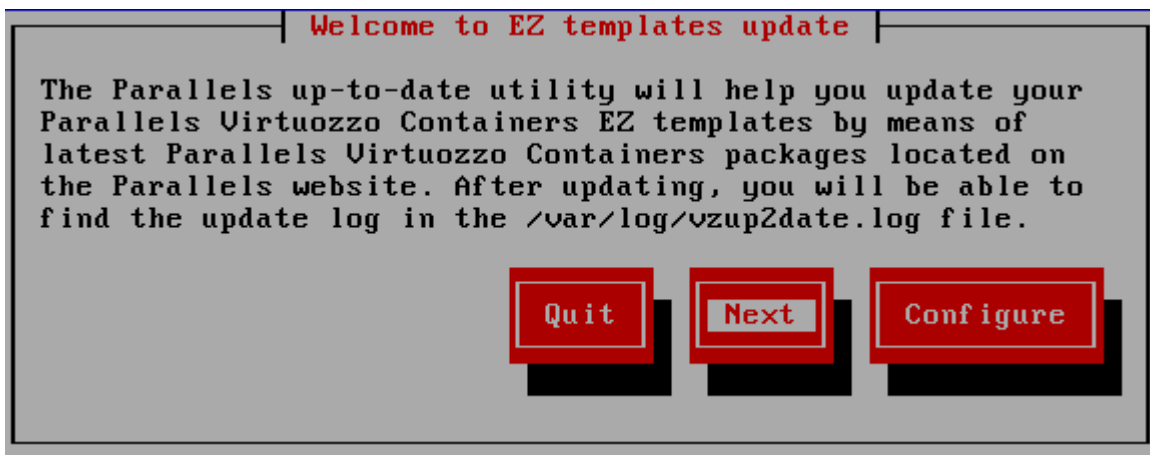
Welcome to EZ templates update

The Parallels up-to-date utility will help you update your Parallels Virtuozzo Containers EZ templates by means of latest Parallels Virtuozzo Containers packages located on the Parallels website. After updating, you will be able to find the update log in the /var/log/vzup2date.log file.

Quit

Next

Configure